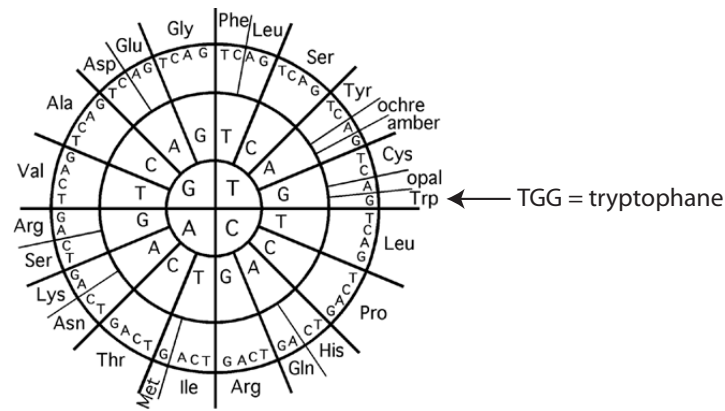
Gly
Phe
Leu
Ser
Glu
Asp
Tyr
ochre
amber
Ala
Cys
opal
Trp
Val
Arg
Leu
Ser
Lys
Pro
Asn
His
Thr
Gln
Met
Ile
Arg

G T C A G T C A G T C A G T C A G T C A G T C A G T C A G T C A G T C A G T C A G T C A G T C A G T C A G T C A G T C A G T C A

G A G T C A C T G A C T G A A C G T C A G T T C G A

G T A C

TGG = tryptophane